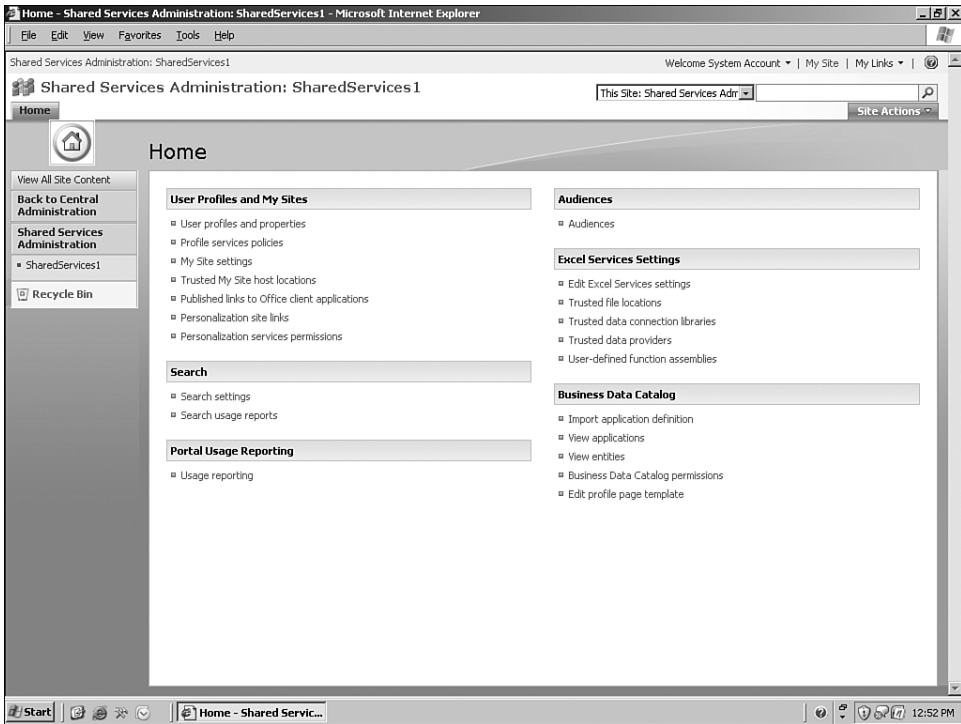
Home - Shared Services Administration: SharedServices1 - Microsoft Internet Explorer

File Edit View Favorites Tools Help

Shared Services Administration: SharedServices1

Welcome System Account ▾ | My Site | My Links ▾ |

Shared Services Administration: SharedServices1

This Site: Shared Services Adm

Home

Site Actions ▾

Home

View All Site Content

Back to Central Administration

Shared Services Administration

▪ SharedServices1

Recycle Bin

User Profiles and My Sites

▪ User profiles and properties
▪ Profile services policies
▪ My Site settings
▪ Trusted My Site host locations
▪ Published links to Office client applications
▪ Personalization site links
▪ Personalization services permissions

Search

▪ Search settings
▪ Search usage reports

Portal Usage Reporting

▪ Usage reporting

Audiences

▪ Audiences

Excel Services Settings

▪ Edit Excel Services settings
▪ Trusted file locations
▪ Trusted data connection libraries
▪ Trusted data providers
▪ User-defined function assemblies

Business Data Catalog

▪ Import application definition
▪ View applications
▪ View entities
▪ Business Data Catalog permissions
▪ Edit profile page template

Start

Home - Shared Servic...

12:52 PM